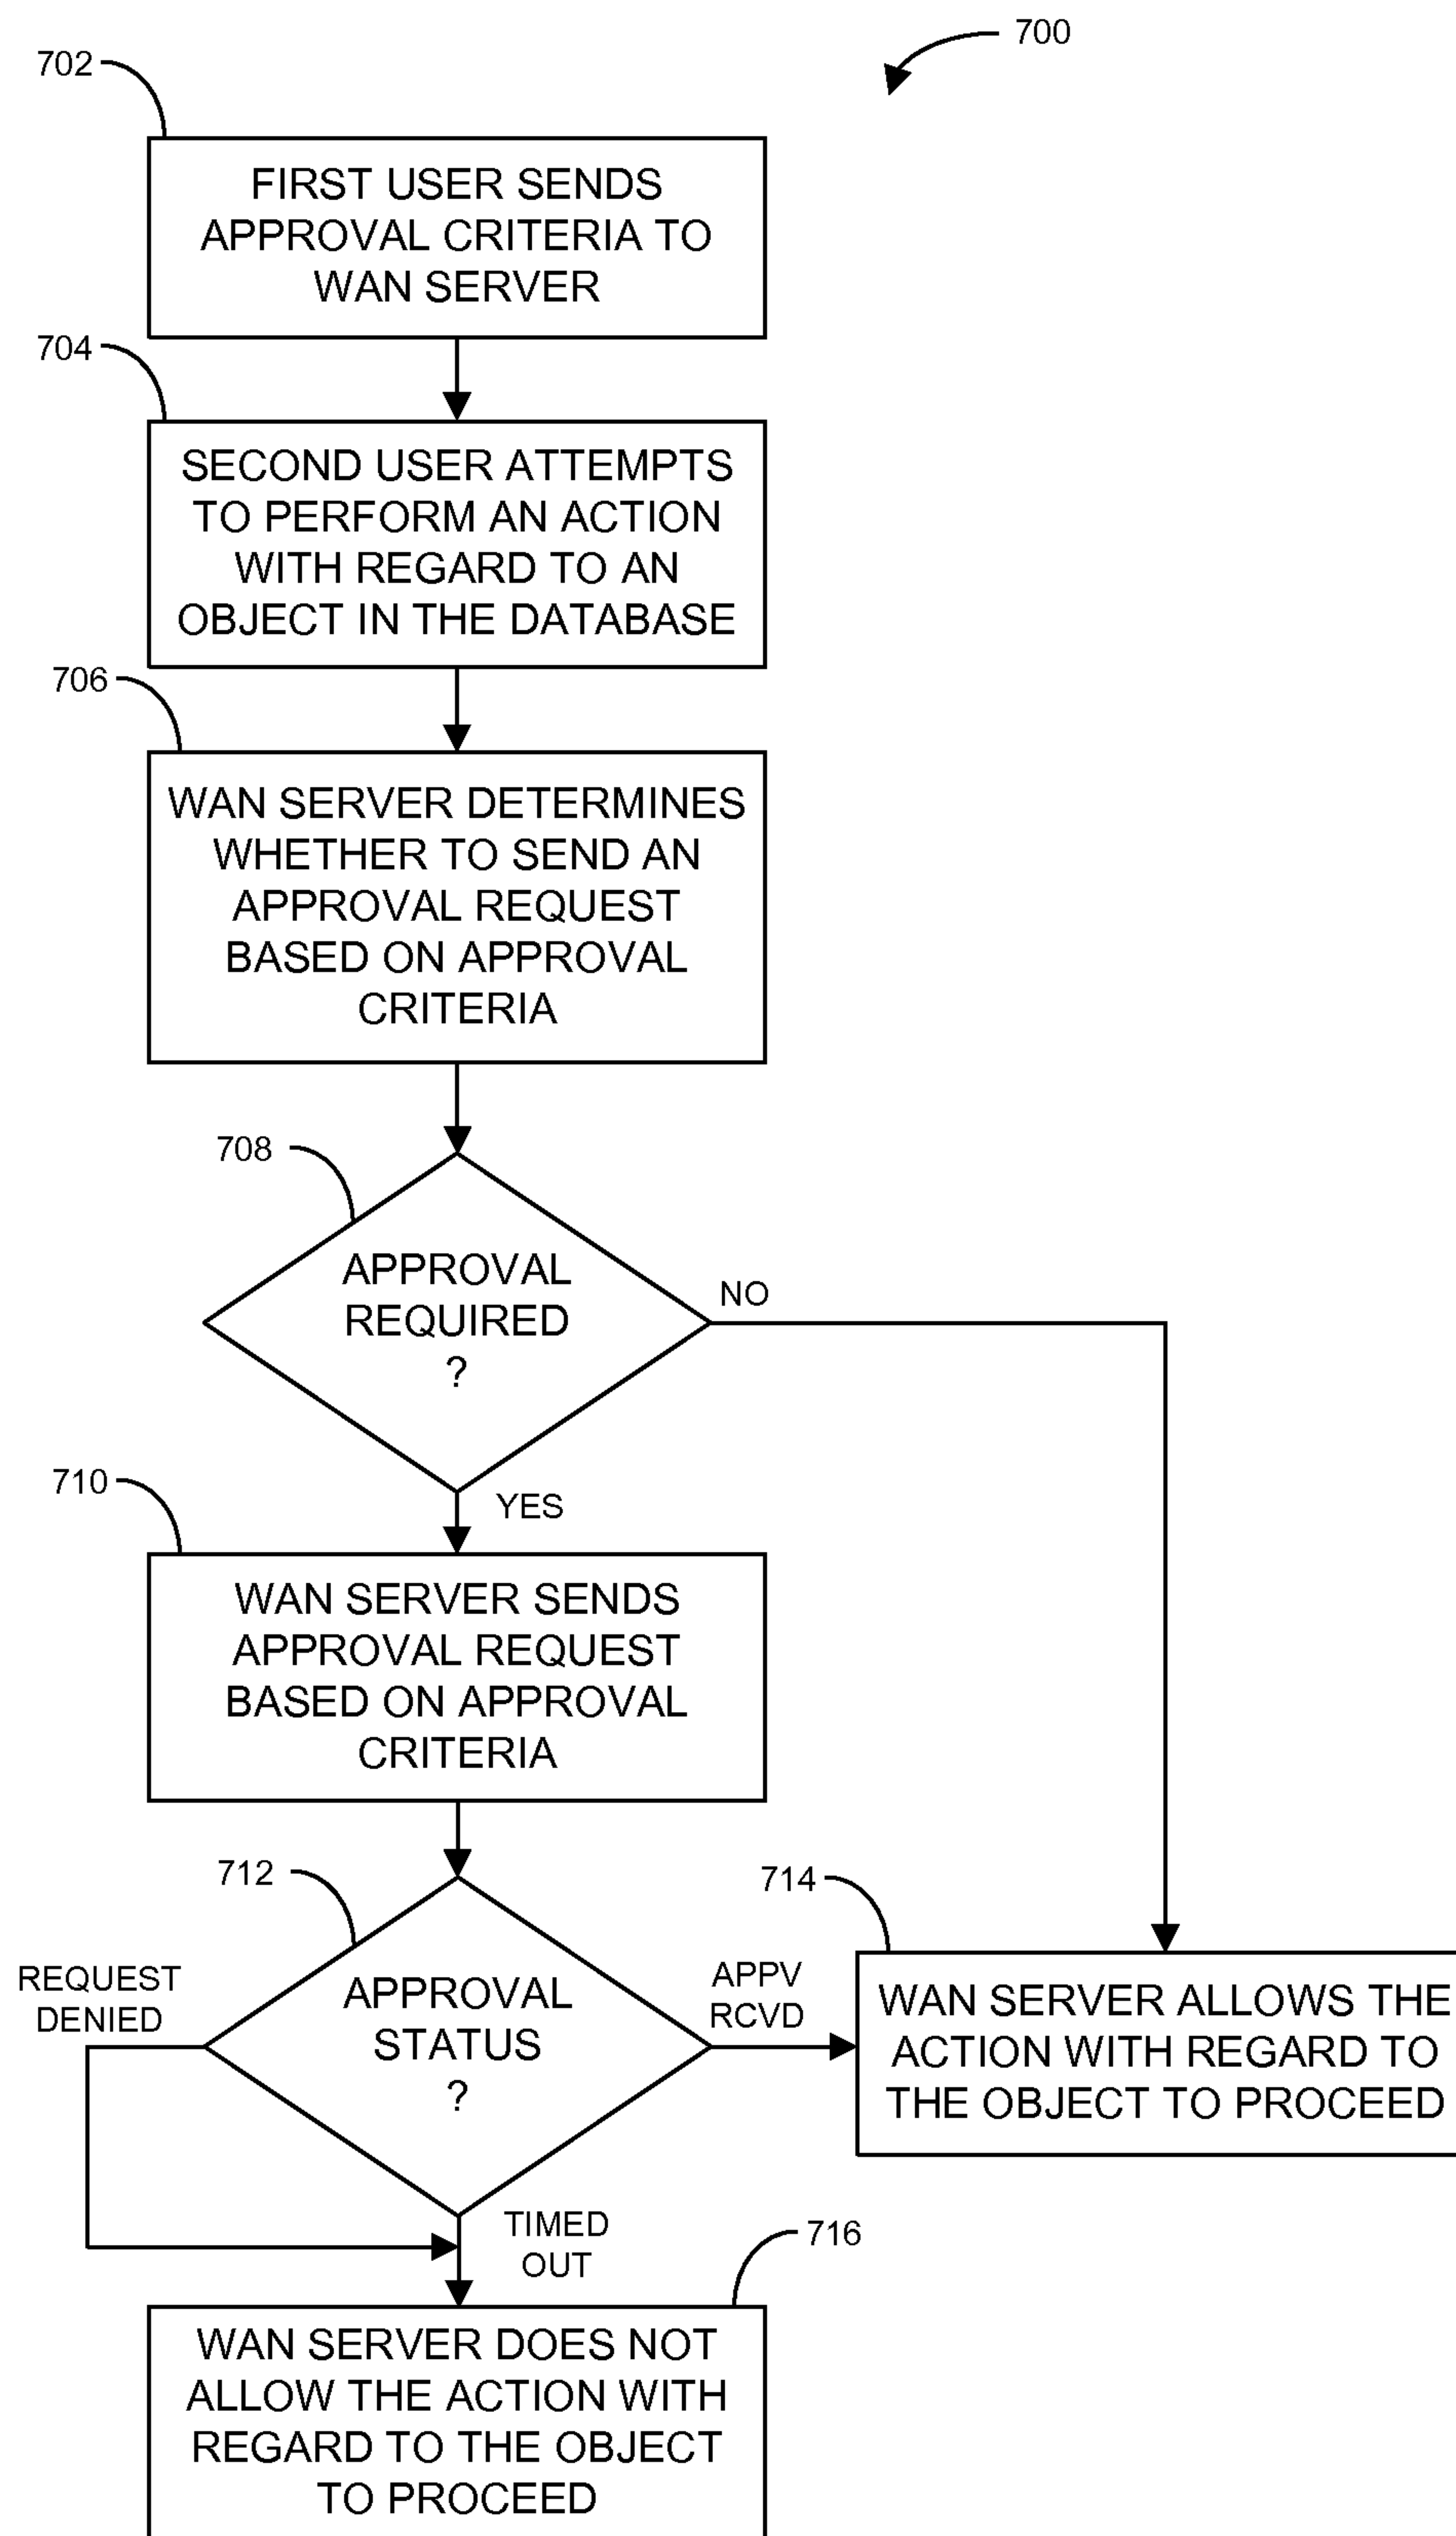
700

702

FIRST USER SENDS APPROVAL CRITERIA TO WAN SERVER

704

SECOND USER ATTEMPTS TO PERFORM AN ACTION WITH REGARD TO AN OBJECT IN THE DATABASE

706

WAN SERVER DETERMINES WHETHER TO SEND AN APPROVAL REQUEST BASED ON APPROVAL CRITERIA

708

APPROVAL REQUIRED ?

NO

YES

710

WAN SERVER SENDS APPROVAL REQUEST BASED ON APPROVAL CRITERIA

712

APPROVAL STATUS ?

REQUEST DENIED

APPV RCVD

714

WAN SERVER ALLOWS THE ACTION WITH REGARD TO THE OBJECT TO PROCEED

TIMED OUT

716

WAN SERVER DOES NOT ALLOW THE ACTION WITH REGARD TO THE OBJECT TO PROCEED